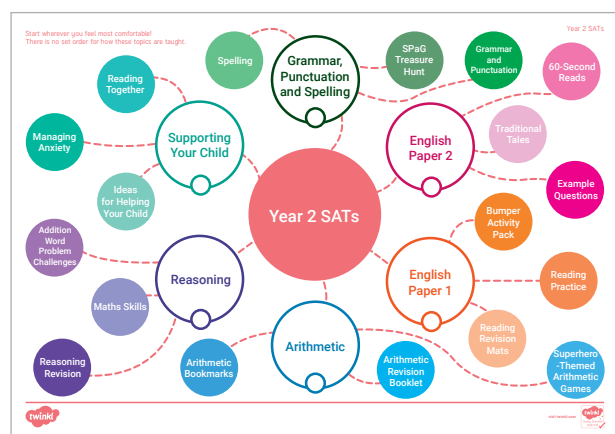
Start wherever you feel most comfortable!
There is no set order for how these topics are taught.

Year 2 SATs

Year 2 SATs

Grammar, Punctuation and Spelling

Spelling

SPaG Treasure Hunt

Grammar and Punctuation

60-Second Reads

English Paper 2

Traditional Tales

Example Questions

Supporting Your Child

Reading Together

Managing Anxiety

Ideas for Helping Your Child

English Paper 1

Bumper Activity Pack

Reading Practice

Reading Revision Mats

Superhero-Themed Arithmetic Games

Reasoning

Addition Word Problem Challenges

Maths Skills

Reasoning Revision

Arithmetic

Arithmetic Bookmarks

Arithmetic Revision Booklet

twinkl

twinkl

visit twinkl.com